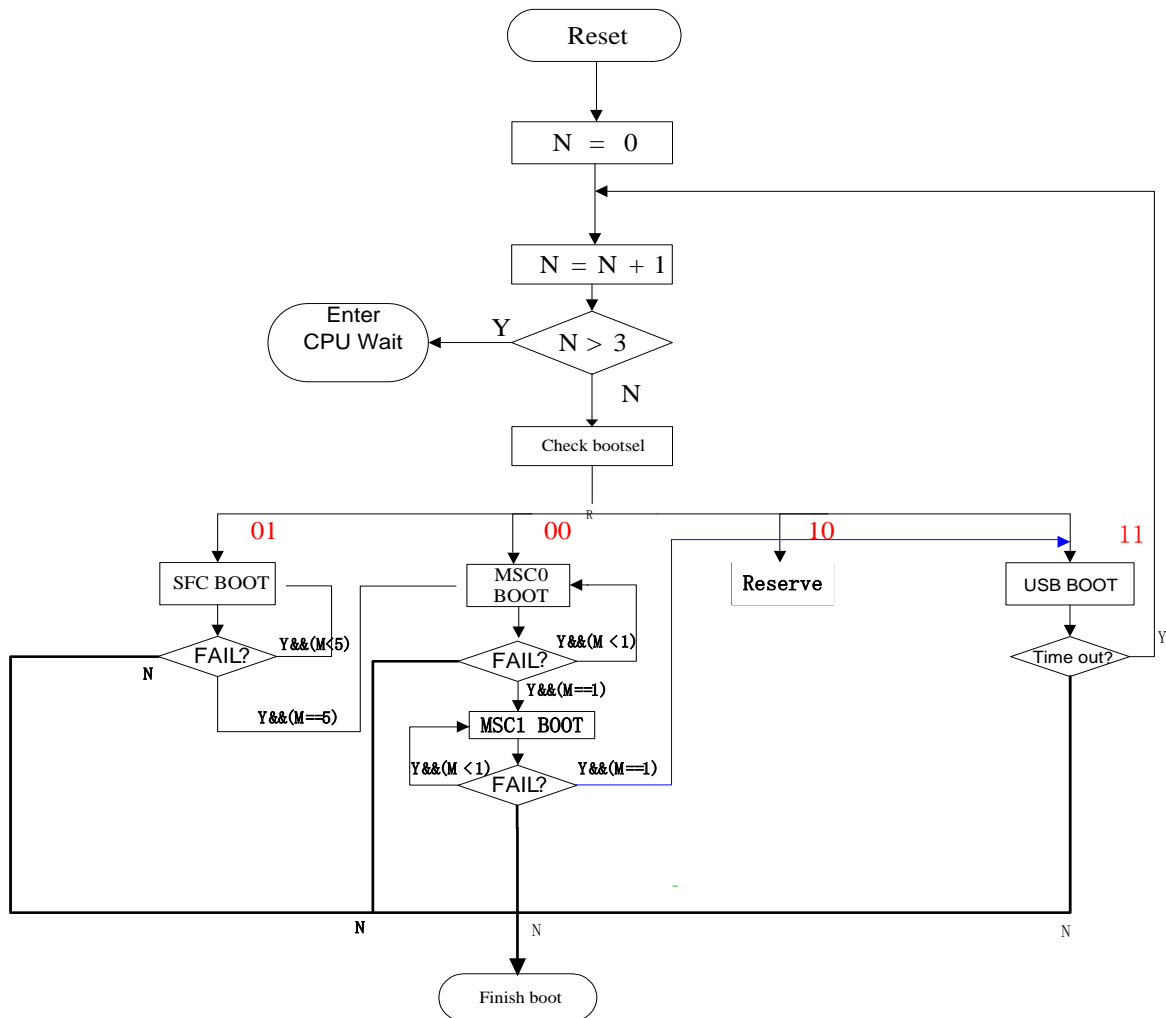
Reset

N = 0

N = N + 1

Enter CPU Wait

Y

N > 3

N

Check bootsel

R

01

00

10

11

SFC BOOT

MSC0 BOOT

Reserve

USB BOOT

FAIL?

Y&&(M<5)

N

Y&&(M==5)

FAIL?

Y&&(M <1)

Y&&(M==1)

MSC1 BOOT

Y&&(M <1)

FAIL?

Y&&(M==1)

Time out?

Y

N

N

N

Finish boot